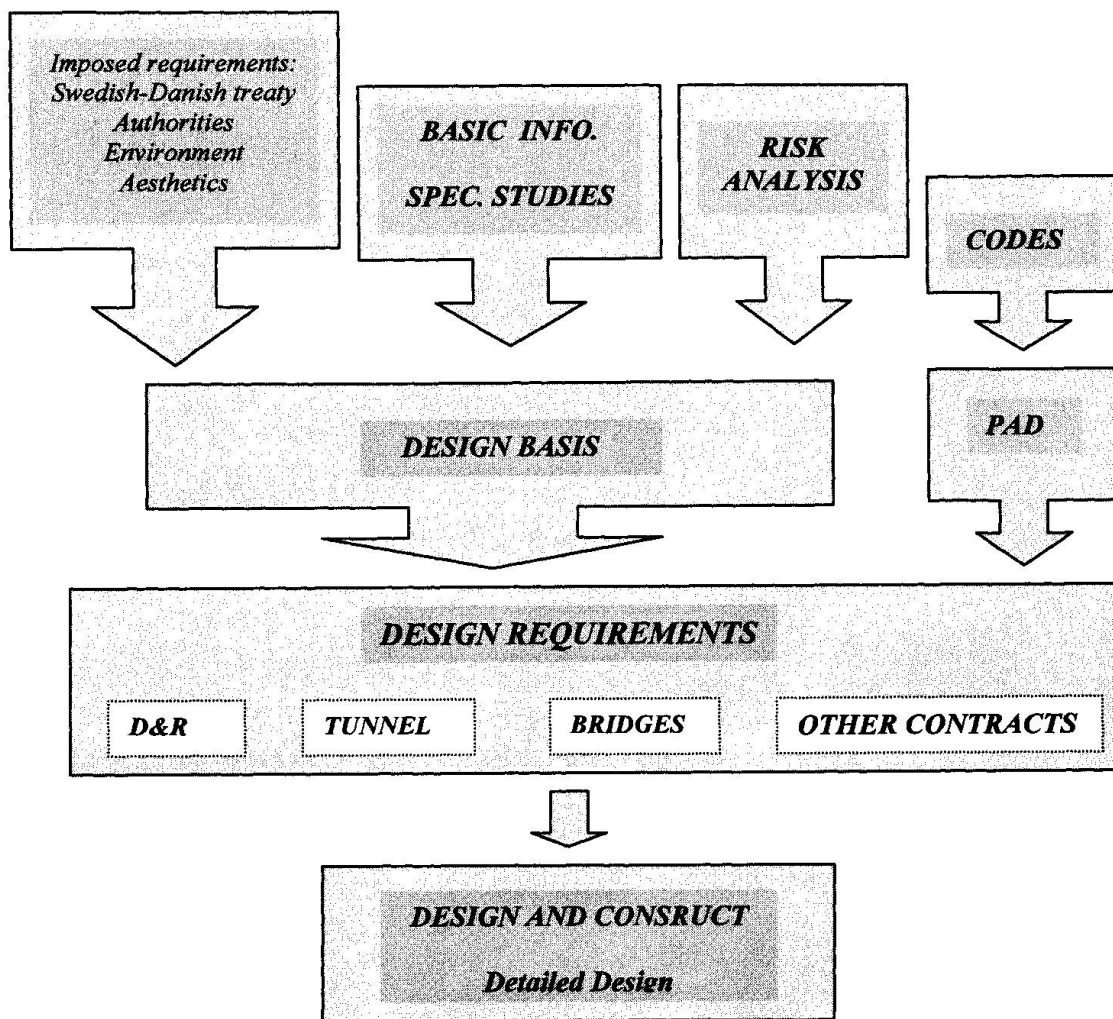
Imposed requirements:
Swedish-Danish treaty
Authorities
Environment
Aesthetics

BASIC INFO.
SPEC. STUDIES

RISK
ANALYSIS

CODES

DESIGN BASIS

PAD

DESIGN REQUIREMENTS

D&R

TUNNEL

BRIDGES

OTHER CONTRACTS

DESIGN AND CONSRUCT
Detailed Design